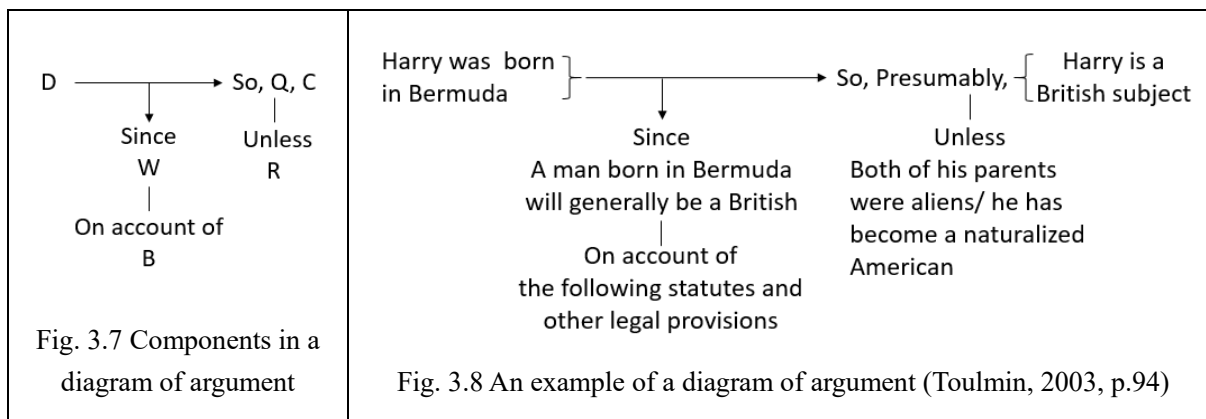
D

So, Q, C

Since
W

Unless
R

On account of
B

Fig. 3.7 Components in a diagram of argument

Harry was born in Bermuda

So, Presumably,

Harry is a British subject

Since
A man born in Bermuda will generally be a British

On account of
the following statutes and other legal provisions

Unless
Both of his parents were aliens/ he has become a naturalized American

Fig. 3.8 An example of a diagram of argument (Toulmin, 2003, p.94)